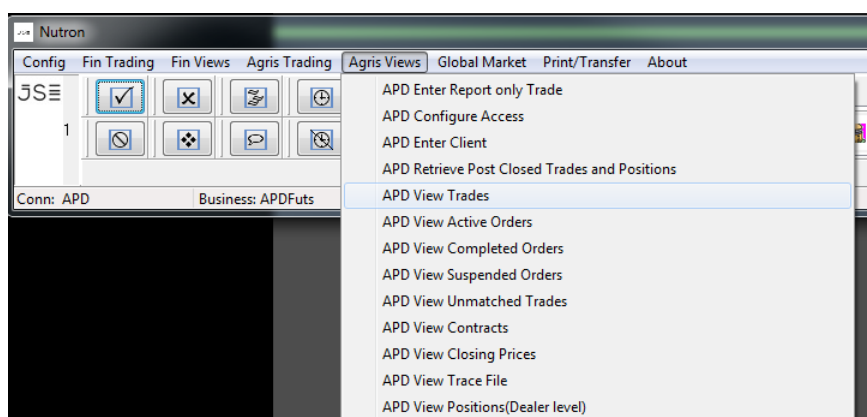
Nutron

Config Fin Trading Fin Views Agris Trading Agris Views Global Market Print/Transfer About

JSE

1

Conn: APD

Business: APDFuts

APD Enter Report only Trade
APD Configure Access
APD Enter Client
APD Retrieve Post Closed Trades and Positions
APD View Trades
APD View Active Orders
APD View Completed Orders
APD View Suspended Orders
APD View Unmatched Trades
APD View Contracts
APD View Closing Prices
APD View Trace File
APD View Positions(Dealer level)